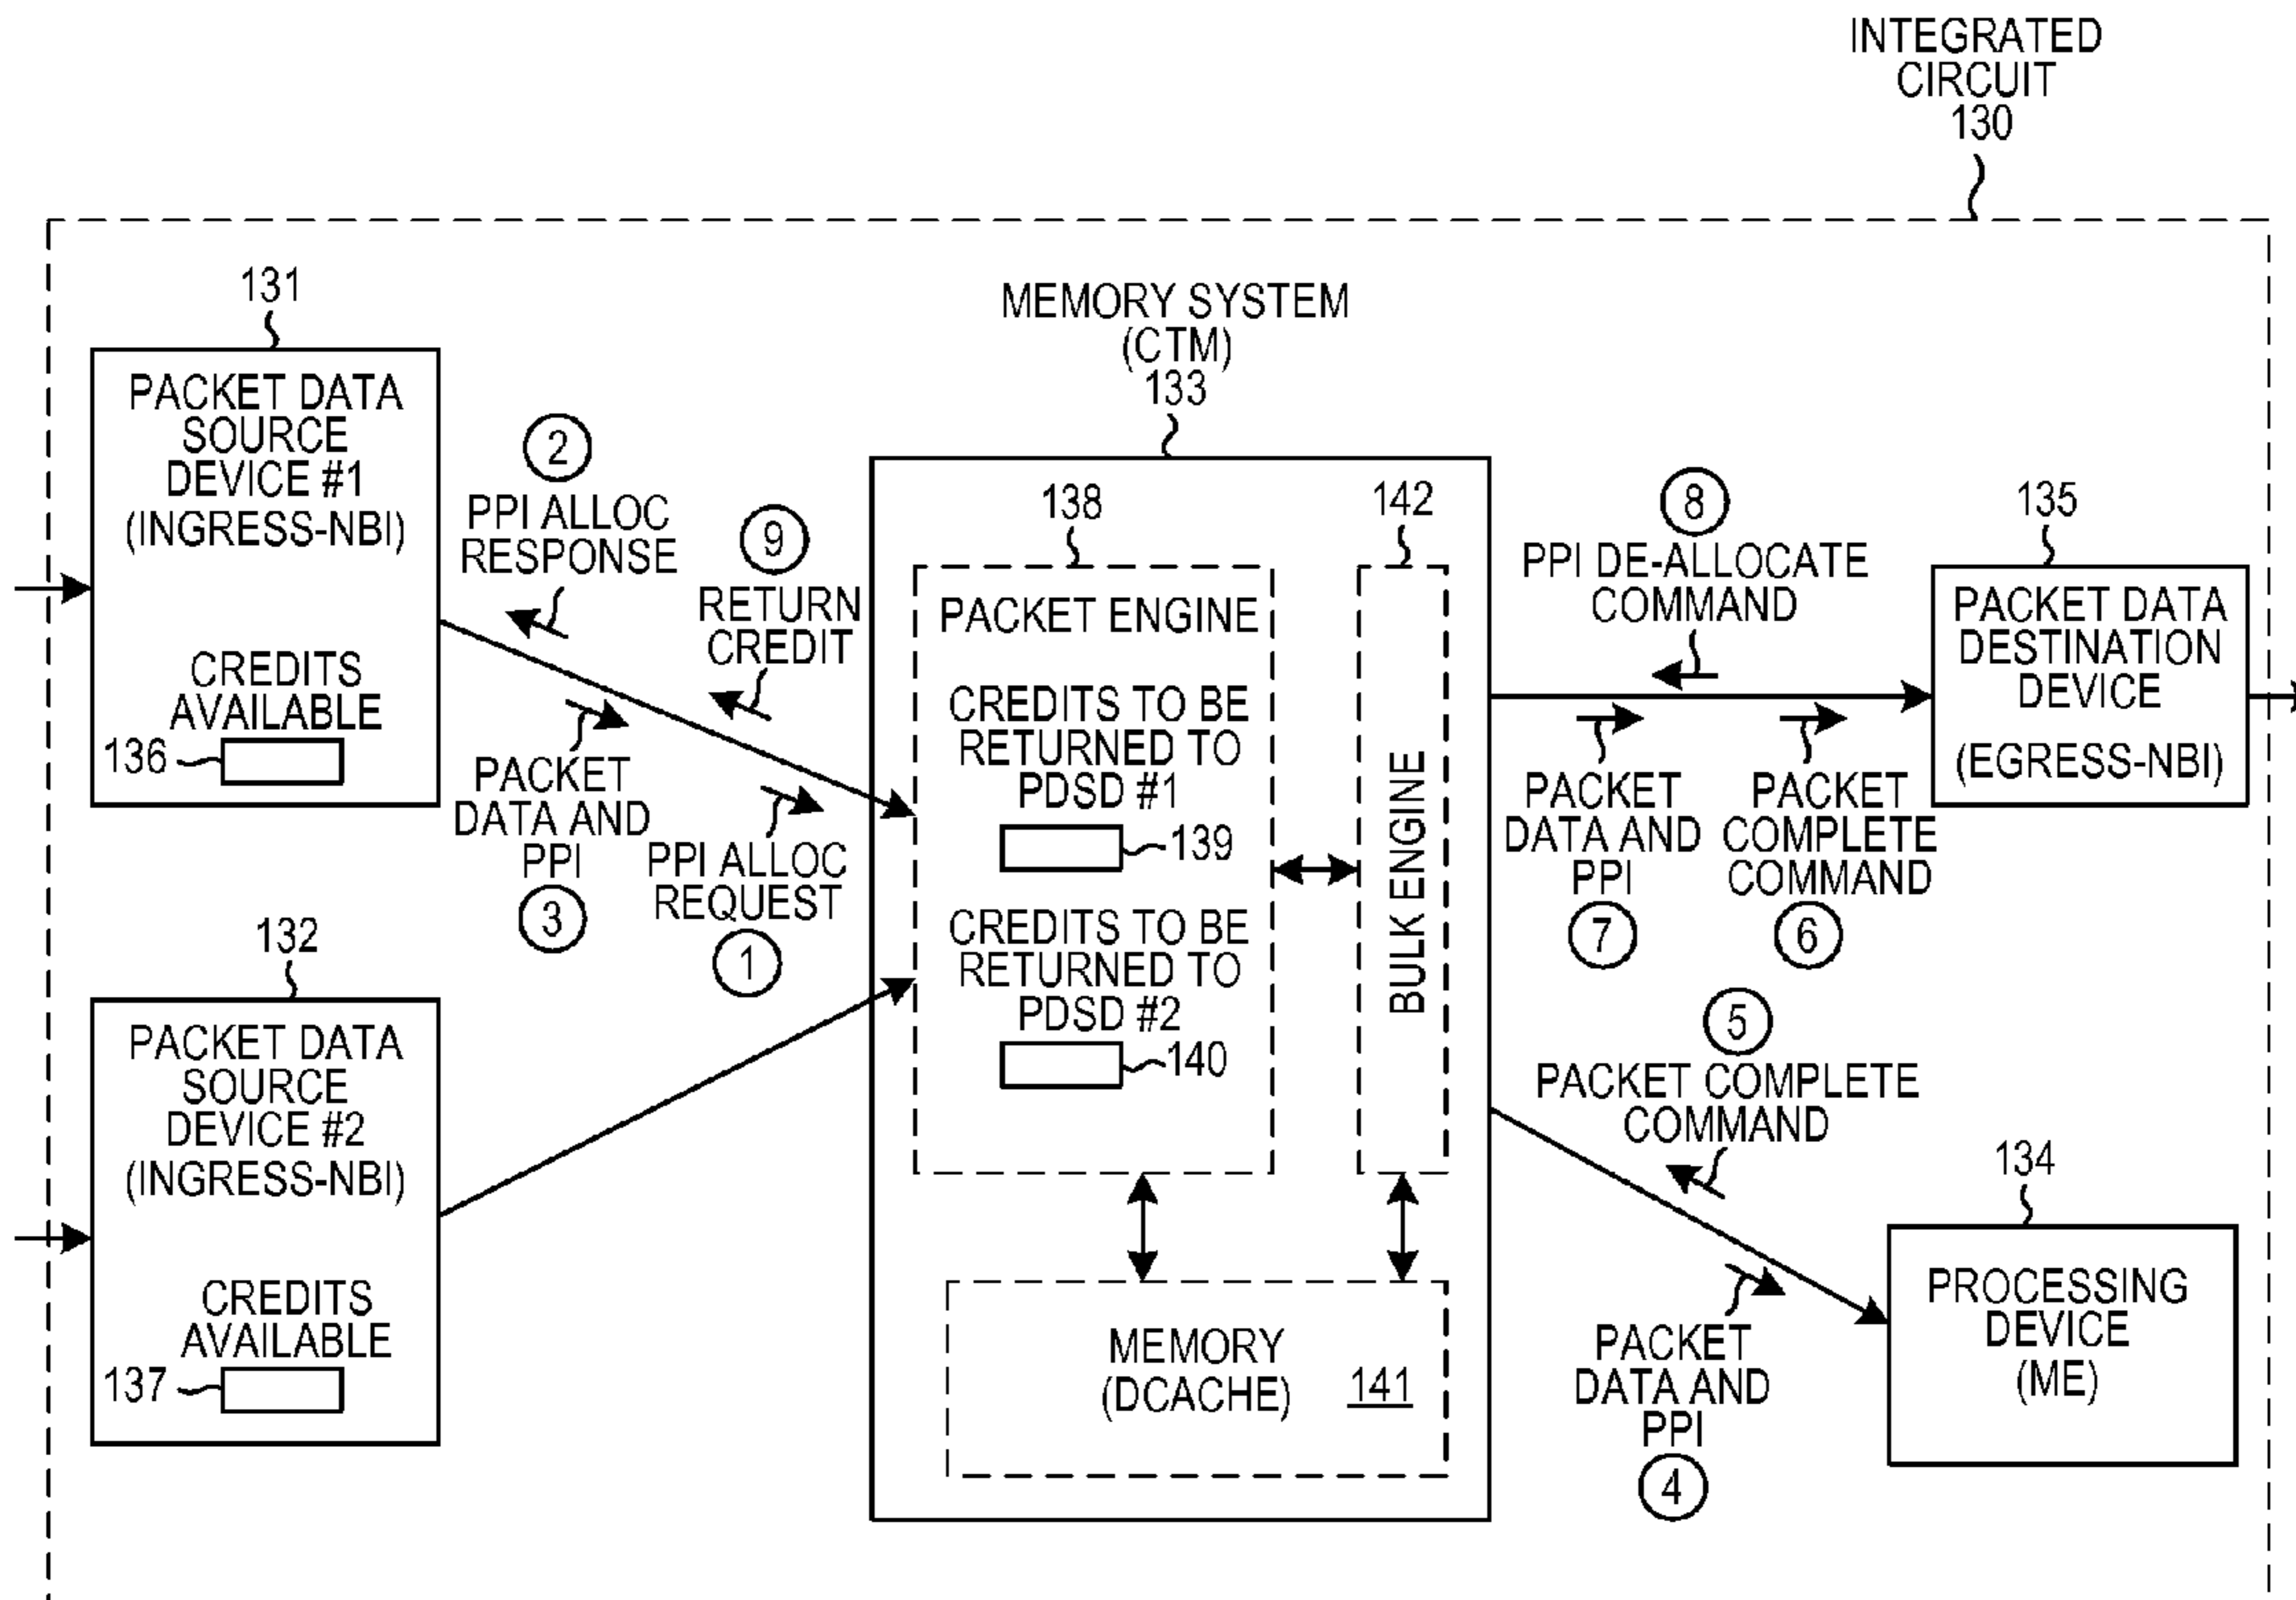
INTEGRATED CIRCUIT 130

131

PACKET DATA SOURCE DEVICE #1 (INGRESS-NBI)

CREDITS AVAILABLE

136

2

PPI ALLOC RESPONSE

9

RETURN CREDIT

PACKET DATA AND PPI

3

PPI ALLOC REQUEST

1

132

PACKET DATA SOURCE DEVICE #2 (INGRESS-NBI)

CREDITS AVAILABLE

137

MEMORY SYSTEM (CTM) 133

138

PACKET ENGINE

CREDITS TO BE RETURNED TO PDSD #1

139

CREDITS TO BE RETURNED TO PDSD #2

140

142

BULK ENGINE

MEMORY (DCACHE) 141

8

PPI DE-ALLOCATE COMMAND

PACKET DATA AND PPI

7

PACKET COMPLETE COMMAND

6

135

PACKET DATA DESTINATION DEVICE (EGRESS-NBI)

5

PACKET COMPLETE COMMAND

134

PROCESSING DEVICE (ME)

PACKET DATA AND PPI

4